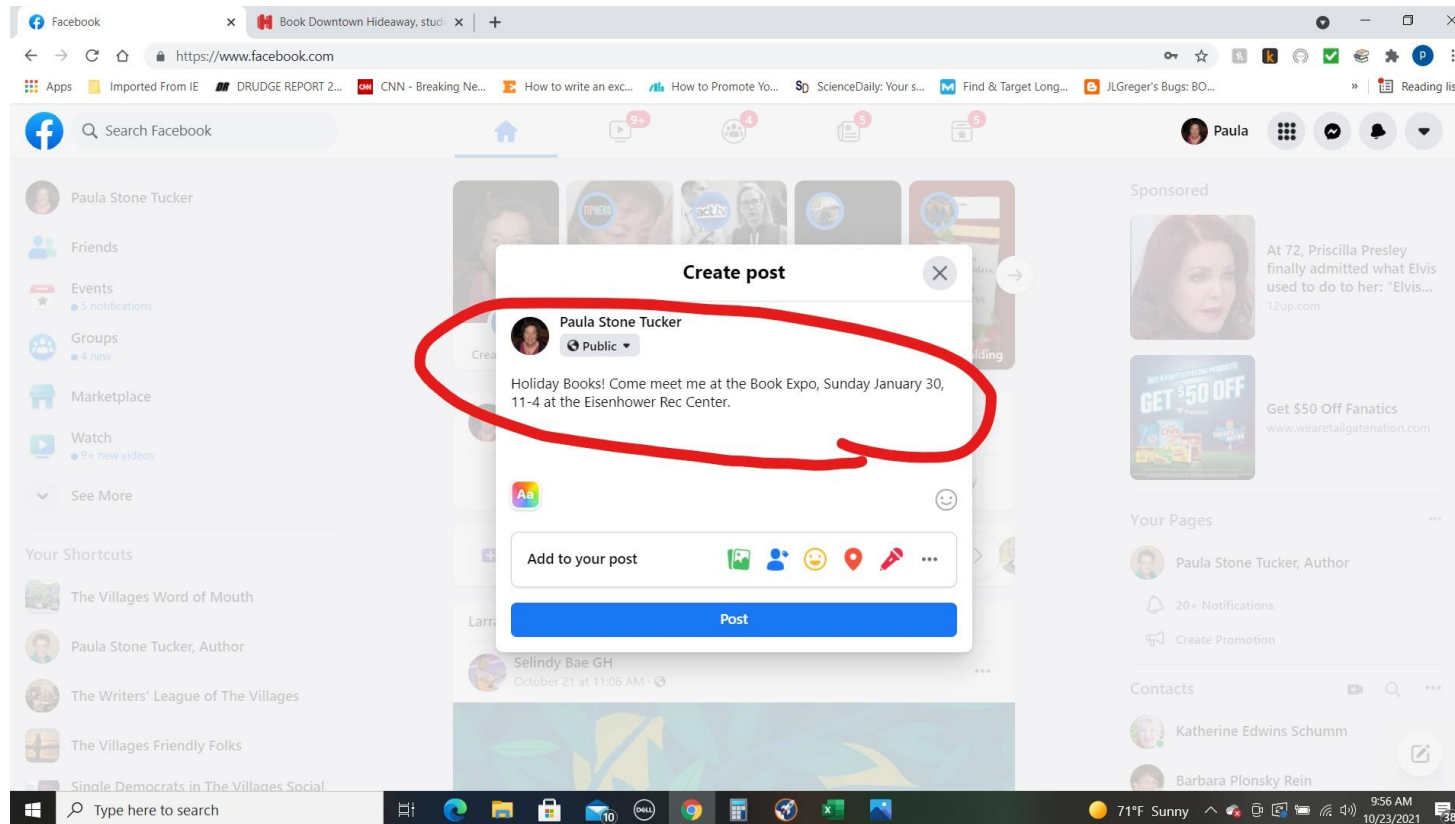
Facebook
Book Downtown Hideaway, studi
https://www.facebook.com
Apps Imported From IE DRUDGE REPORT 2... CNN - Breaking Ne... How to write an exc... How to Promote Yo... ScienceDaily: Your s... Find & Target Long... JLGreger's Bugs: BO... Reading lis

Search Facebook
9+ 4 5 5
Paula

Paula Stone Tucker
Friends
Events
5 notifications
Groups
4 new
Marketplace
Watch
9+ new videos
See More

Your Shortcuts
The Villages Word of Mouth
Paula Stone Tucker, Author
The Writers' League of The Villages
The Villages Friendly Folks
Single Democrats in The Villages Social

Create post
Paula Stone Tucker
Public
Holiday Books! Come meet me at the Book Expo, Sunday January 30, 11-4 at the Eisenhower Rec Center.
Aa
Add to your post
Post

Selindy Bae GH
October 21 at 11:06 AM

Sponsored
At 72, Priscilla Presley finally admitted what Elvis used to do to her: "Elvis...
12up.com
GET $50 OFF
Get $50 Off Fanatics
www.wearetailgatenation.com

Your Pages
Paula Stone Tucker, Author
20+ Notifications
Create Promotion

Contacts
Katherine Edwins Schumm
Barbara Plonsky Rein

Type here to search
71°F Sunny 9:56 AM 10/23/2021